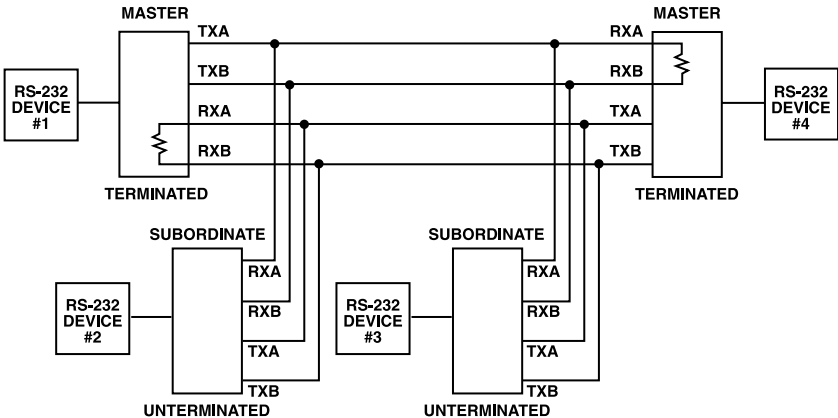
MASTER

TXA

TXB

RXA

RXB

RS-232 DEVICE #1

TERMINATED

MASTER

RXA

RXB

TXA

TXB

RS-232 DEVICE #4

TERMINATED

SUBORDINATE

RXA

RXB

TXA

TXB

RS-232 DEVICE #2

UNTERMINATED

SUBORDINATE

RXA

RXB

TXA

TXB

RS-232 DEVICE #3

UNTERMINATED